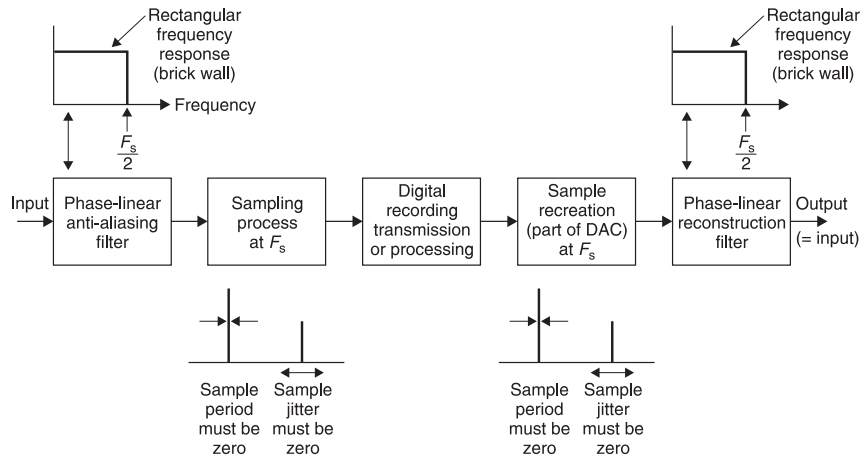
Rectangular frequency response (brick wall)

Frequency

$\frac{F_s}{2}$

Rectangular frequency response (brick wall)

$\frac{F_s}{2}$

Input

Phase-linear anti-aliasing filter

Sampling process at $F_s$

Digital recording transmission or processing

Sample recreation (part of DAC) at $F_s$

Phase-linear reconstruction filter

Output (= input)

Sample period must be zero

Sample jitter must be zero

Sample period must be zero

Sample jitter must be zero